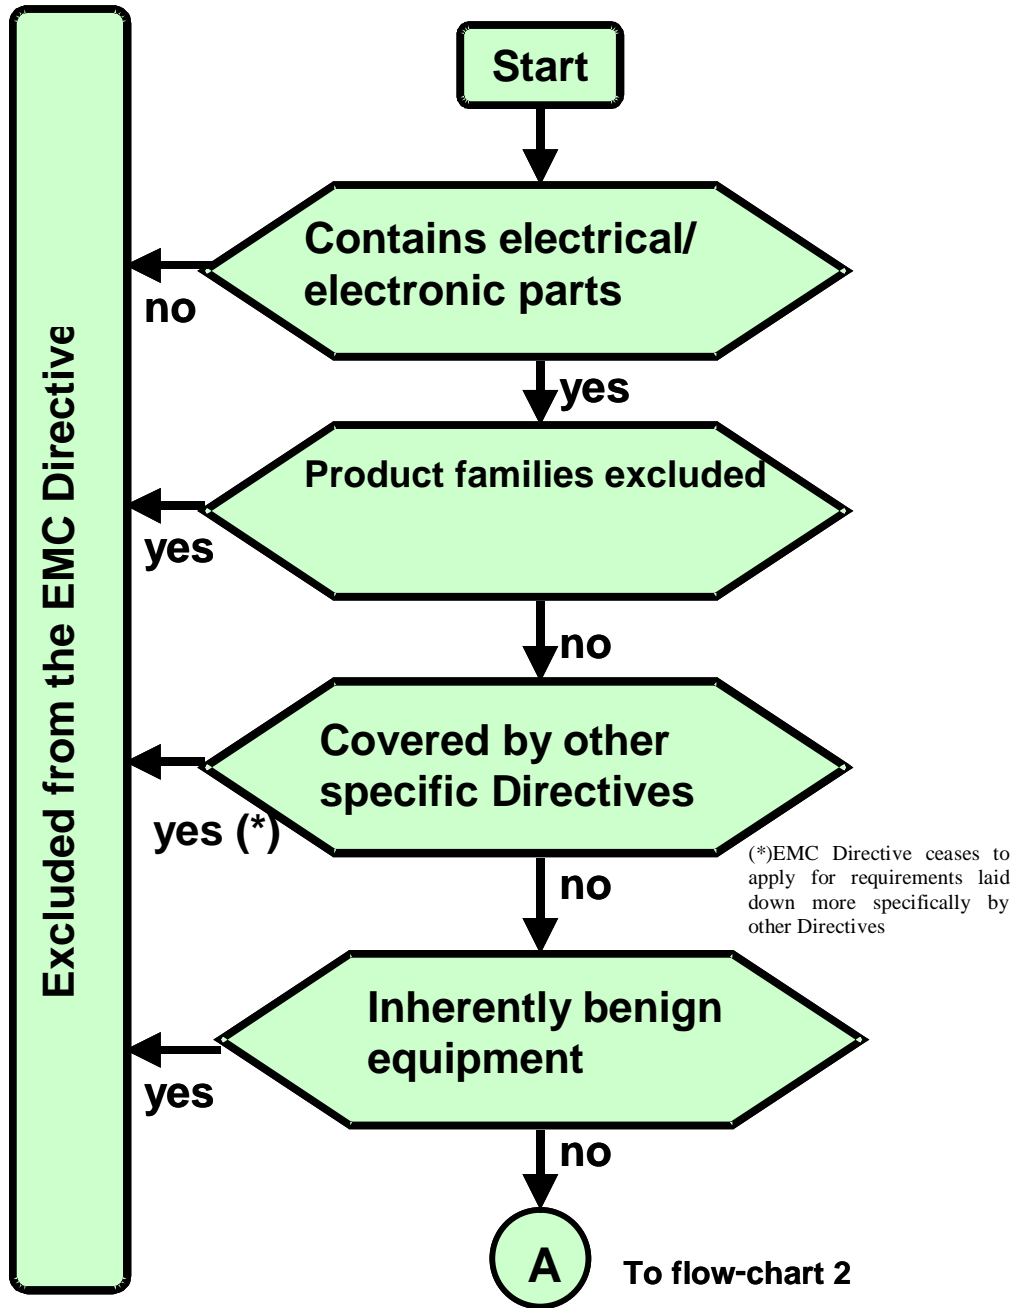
Start

Contains electrical/ electronic parts

no

yes

Product families excluded

yes

no

Covered by other specific Directives

yes (*)

no

(*)EMC Directive ceases to apply for requirements laid down more specifically by other Directives

Inherently benign equipment

yes

no

A

To flow-chart 2

Excluded from the EMC Directive